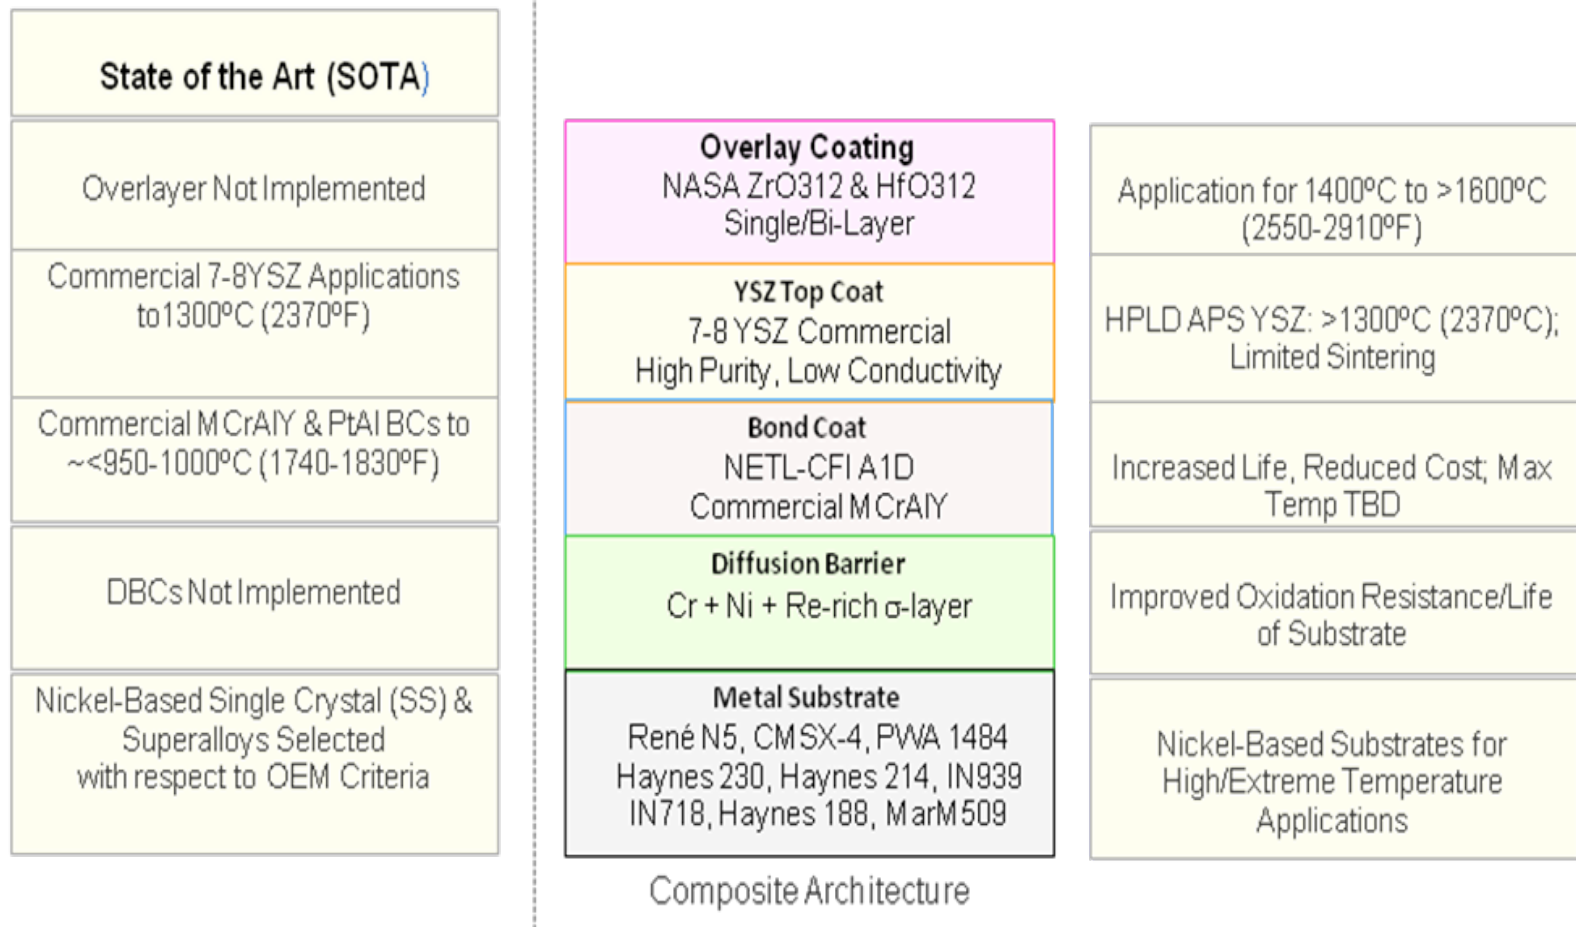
State of the Art (SOTA)

Overlayer Not Implemented

Commercial 7-8YSZ Applications to1300ºC (2370ºF)

Commercial MCrAlY & PtAl BCs to ~<950-1000ºC (1740-1830ºF)

DBCs Not Implemented

Nickel-Based Single Crystal (SS) & Superalloys Selected with respect to OEM Criteria

**Overlay Coating**
NASA ZrO312 & HfO312
Single/Bi-Layer

**YSZ Top Coat**
7-8 YSZ Commercial
High Purity, Low Conductivity

**Bond Coat**
NETL-CFI A1D
Commercial MCrAlY

**Diffusion Barrier**
Cr + Ni + Re-rich σ-layer

**Metal Substrate**
René N5, CMSX-4, PWA 1484
Haynes 230, Haynes 214, IN939
IN718, Haynes 188, MarM509

Composite Architecture

Application for 1400ºC to >1600ºC (2550-2910ºF)

HPLD APS YSZ: >1300ºC (2370ºC); Limited Sintering

Increased Life, Reduced Cost; Max Temp TBD

Improved Oxidation Resistance/Life of Substrate

Nickel-Based Substrates for High/Extreme Temperature Applications